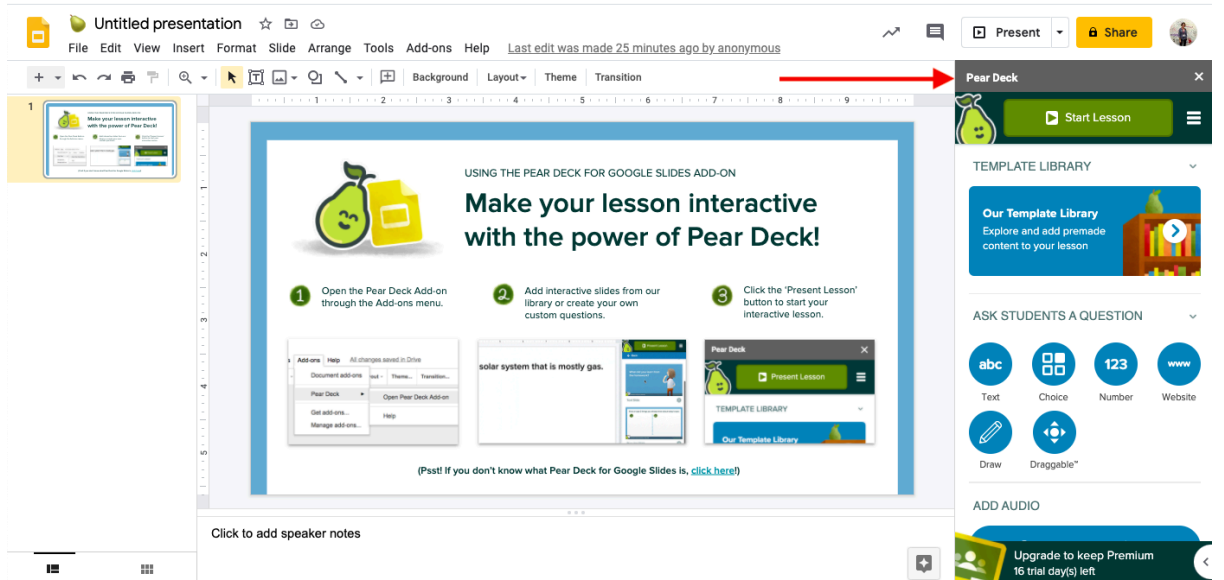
Untitled presentation

File Edit View Insert Format Slide Arrange Tools Add-ons Help Last edit was made 25 minutes ago by anonymous

Present Share

Background Layout Theme Transition

1

USING THE PEAR DECK FOR GOOGLE SLIDES ADD-ON

Make your lesson interactive with the power of Pear Deck!

1 Open the Pear Deck Add-on through the Add-ons menu.

2 Add interactive slides from our library or create your own custom questions.

3 Click the 'Present Lesson' button to start your interactive lesson.

Add-ons Help All changes saved in Drive
Document add-ons
Theme Transition
Pear Deck
Open Pear Deck Add-on
Get add-ons...
Help
Manage add-ons...

solar system that is mostly gas.

Pear Deck
Present Lesson
TEMPLATE LIBRARY
Our Template Library

(Psst! If you don't know what Pear Deck for Google Slides is, click here!)

Click to add speaker notes

Pear Deck

Start Lesson

TEMPLATE LIBRARY

Our Template Library
Explore and add premade content to your lesson

ASK STUDENTS A QUESTION

abc Text
Choice
123 Number
www Website
Draw
Draggable™

ADD AUDIO

Upgrade to keep Premium
16 trial day(s) left